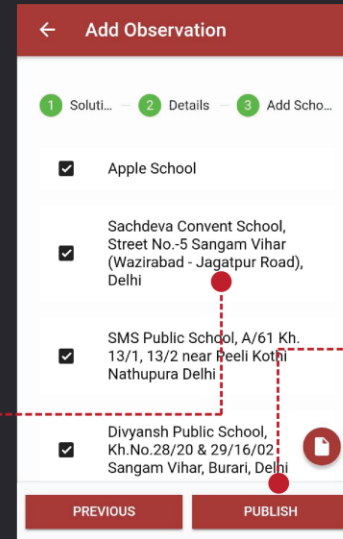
← Add Observation

1 Soluti... 2 Details 3 Add Scho...

Apple School

Sachdeva Convent School, Street No.-5 Sangam Vihar (Wazirabad - Jagatpur Road), Delhi

SMS Public School, A/61 Kh. 13/1, 13/2 near Peeli Kothi Nathupura Delhi

Divyansh Public School, Kh.No.28/20 & 29/16/02 Sangam Vihar, Burari, Delhi

PREVIOUS

PUBLISH